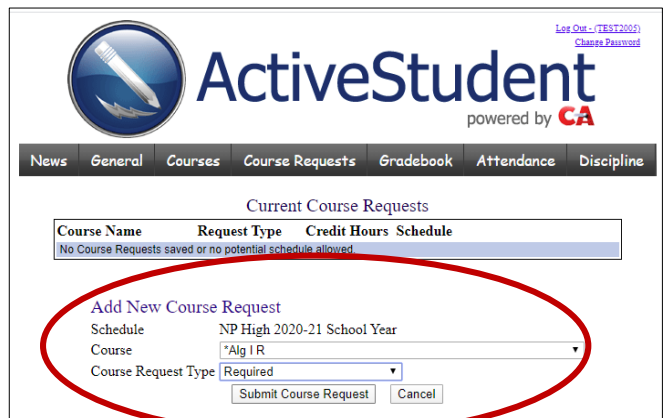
Log Out - (TEST2005)
Change Password

ActiveStudent
powered by CA

News | General | Courses | Course Requests | Gradebook | Attendance | Discipline

Current Course Requests

| Course Name | Request Type | Credit Hours | Schedule |
|---|---|---|---|
| No Course Requests saved or no potential schedule allowed. | | | |

Add New Course Request

Schedule NP High 2020-21 School Year

Course *Alg I R

Course Request Type Required

Submit Course Request Cancel